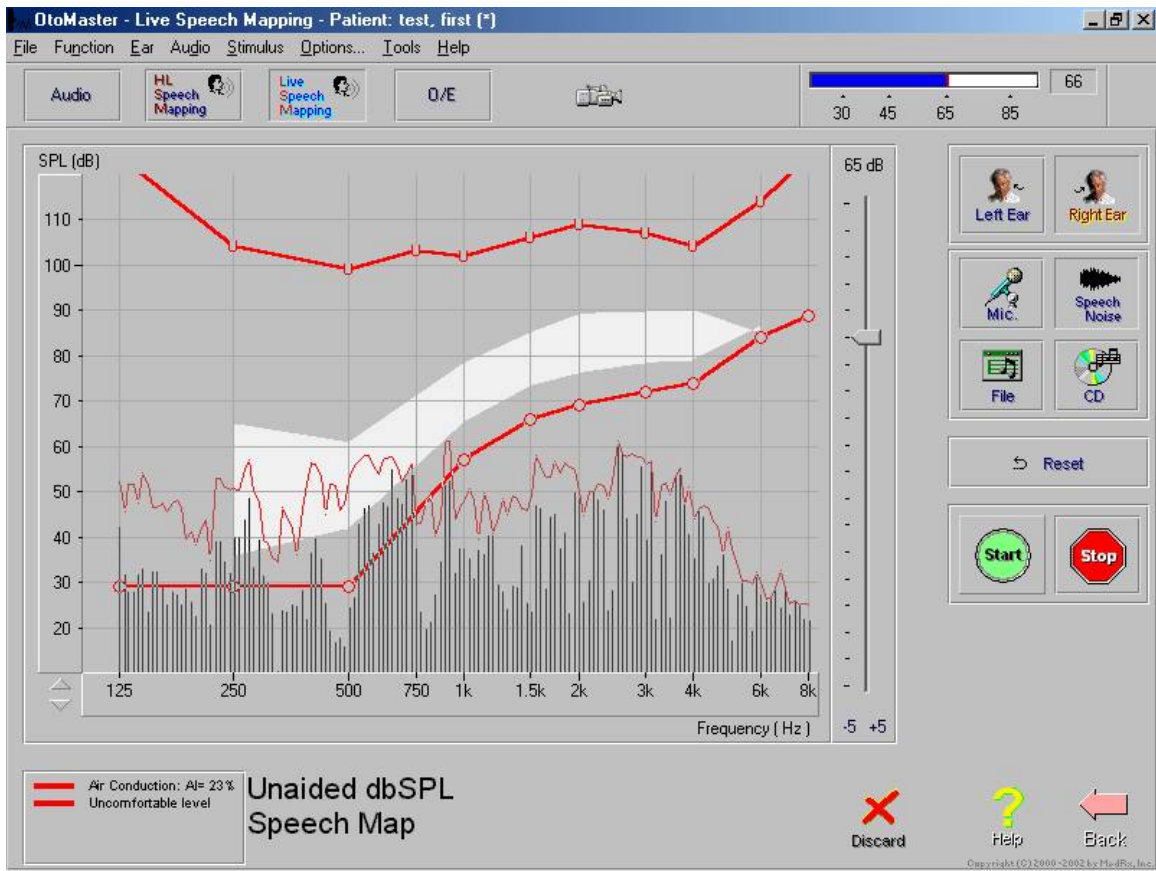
OtoMaster - Live Speech Mapping - Patient: test, first (*)

File Function Ear Audio Stimulus Options... Tools Help

Audio
HL Speech Mapping
Live Speech Mapping
O/E

66
30 45 65 85

SPL (dB)
110
100
90
80
70
60
50
40
30
20

125 250 500 750 1k 1.5k 2k 3k 4k 6k 8k
Frequency ( Hz )

65 dB
-5 +5

Left Ear
Right Ear
Mic.
Speech Noise
File
CD
Reset
Start
Stop

Air Conduction: AI= 23%
Uncomfortable level

Unaided dbSPL
Speech Map

Discard
Help
Back

Copyright (C) 2000-2002 by MedRx, Inc.